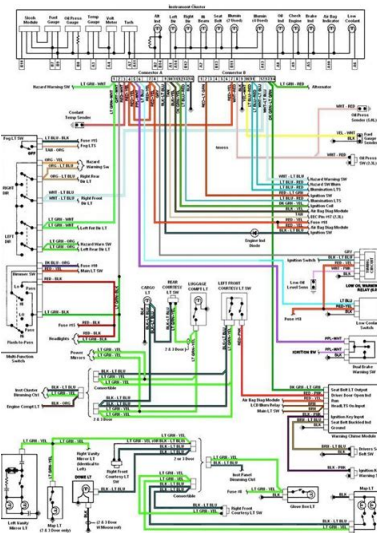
Instrument Cluster

Shock Module
Fuel Gauge
Oil Press Gauge
Temp Gauge
Volt Meter
Tach
Alt Ind
Brt Ind
Seat Belt
Illumin (4 Bulb)
Illumin (4 Bulb)
Oil Check Ind
Brake Ind
Air Bag Indicator
Low Coolant

Connector A
Connector B

Hazard Warning SW
LT GRN - WHT
LT GRN - WHT
Alternator
Coolant Temp Sender
Oil Press Sender
Fuel Gauge Sender
Fog LT SW
Fuse #5
Fuse #6
Hazard Warning SW
Right Rear Dir LT
Right Front Dir LT
RIGHT DIR
LEFT DIR
Left Rear Dir LT
Hazard Warn SW
Main LT SW
Dimmer SW
Park/In Fuse
Fuse #8
Headlights
Multi-Function Switch
Instrument Cluster
Inst Cluster Dimming Ctrl
Engine Compt LT
Alternator
Oil Press SW
Illumination LT
Hazard Warn SW
Illumination LT
Illumination LT
Ignition SW
Ignition Coil
Air Bag Diag Module
EEC PM PWR
Fuse #18
Air Bag Diag Module
Engine Ind Diode
Ignition Switch
Low Oil Sensor
LOW OIL WARNING RELAY
Fuse #18
Low Coolant Switch
IGNITION SW
Seat Belt Warning SW
CARGO LT
REAR COURTESY LT
LUGGAGE COMPT LT
LEFT FRONT COURTESY LT SW
Power Mirrors
Seat Belt LT Output
Driver Door Open Ind
Fuse
Ready TO Output
Air Bag Diag Module
LCD Warn Relay
Main LT SW
Ignition Key Input
Seat Belt Chime Module
Warning Chime Module
Driver Door Ajar SW
Right Vanity Mirror LT
Right Front Courtesy LT
Inst Panel Dimming Ctrl
Convertible
Fuse #8
Glove Box LT
Right Front Courtesy LT SW
DOME LT
Left Vanity Mirror LT
Map LT
2 & 3 Door Hatchback
LT GRN - BLK
LT GRN - YEL
BLK - LT BLU
BLK - LT GRN
RED - BLK
WHT - RED
YEL - WHT